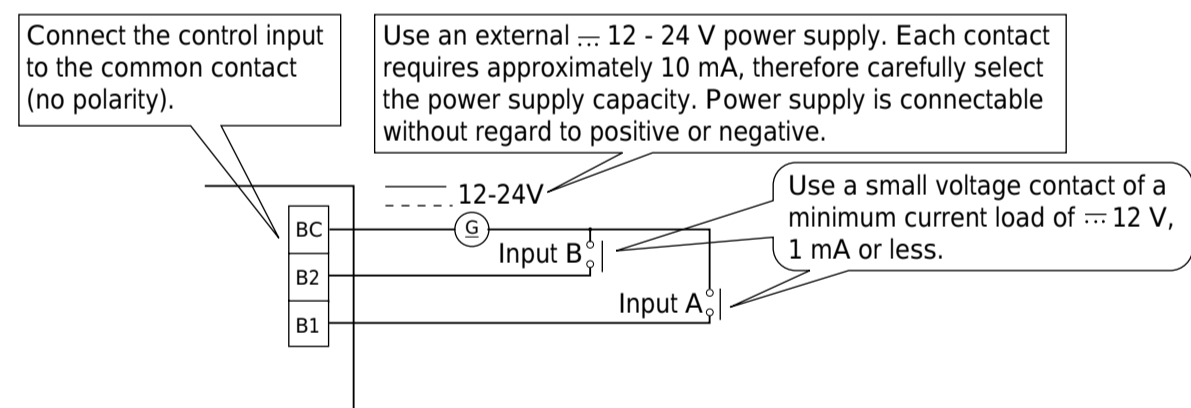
Connect the control input to the common contact (no polarity).

Use an external ⎓ 12 - 24 V power supply. Each contact requires approximately 10 mA, therefore carefully select the power supply capacity. Power supply is connectable without regard to positive or negative.

12-24V

Use a small voltage contact of a minimum current load of ⎓ 12 V, 1 mA or less.

BC

B2

B1

G

Input B

Input A